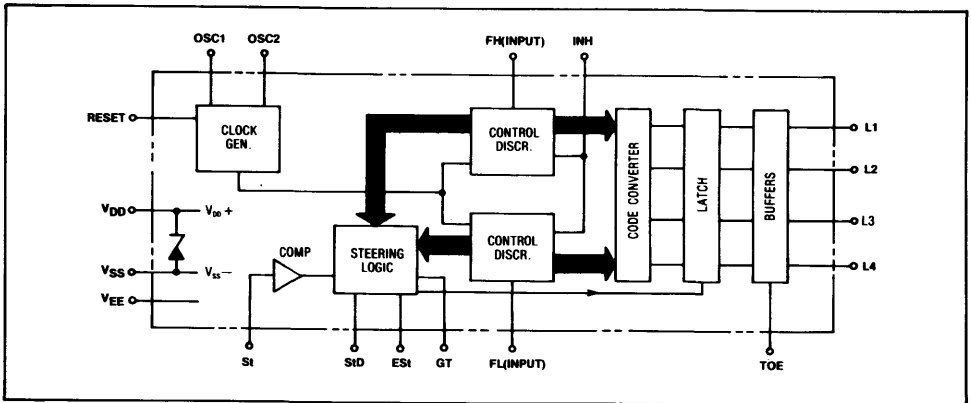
OSC1
OSC2
FH(INPUT)
INH
RESET
CLOCK GEN.
CONTROL DISCR.
CODE CONVERTER
LATCH
BUFFERS
L1
L2
$V_{DD}$
$V_{DD}$ +
L3
COMP
STEERING LOGIC
CONTROL DISCR.
$V_{SS}$
$V_{SS}$ –
L4
$V_{EE}$
St
StD
ESt
GT
FL(INPUT)
TOE